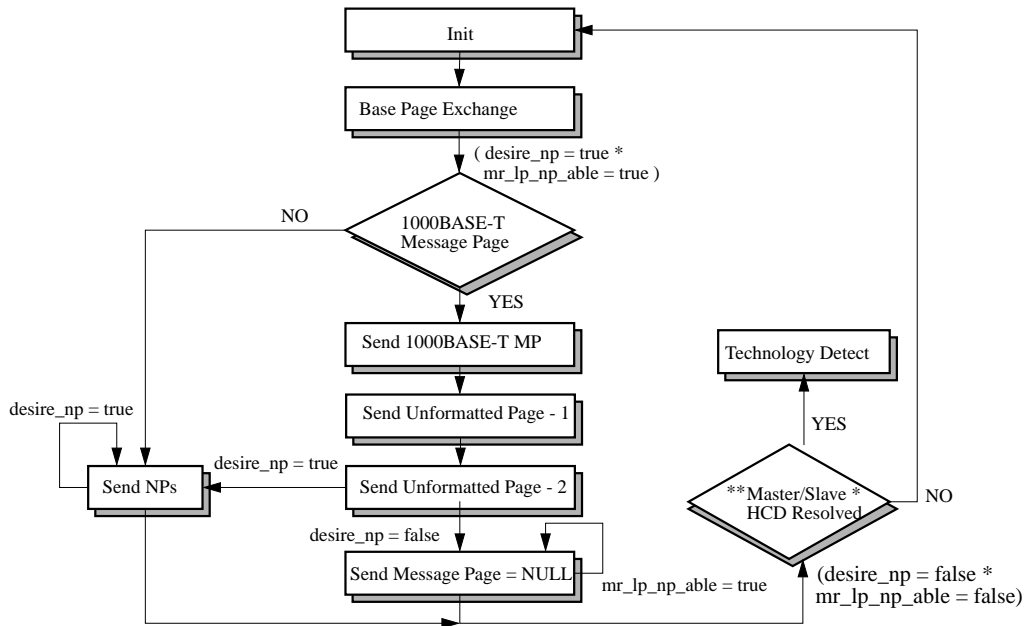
Init

Base Page Exchange

( desire_np = true * mr_lp_np_able = true )

NO

1000BASE-T Message Page

YES

Send 1000BASE-T MP

Technology Detect

desire_np = true

Send Unformatted Page - 1

YES

desire_np = true

Send NPs

Send Unformatted Page - 2

**Master/Slave * HCD Resolved

NO

desire_np = false

Send Message Page = NULL

mr_lp_np_able = true

(desire_np = false * mr_lp_np_able = false)